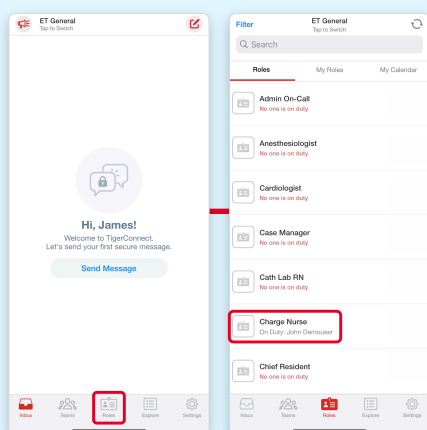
ET General
Tap to Switch

Hi, James!
Welcome to TigerConnect.
Let's send your first secure message.

Send Message

Inbox
Teams
Roles
Explore
Settings

Filter
ET General
Tap to Switch

Search

Roles
My Roles
My Calendar

Admin On-Call
No one is on duty

Anesthesiologist
No one is on duty

Cardiologist
No one is on duty

Case Manager
No one is on duty

Cath Lab RN
No one is on duty

Charge Nurse
On Duty: John Demouser

Chief Resident
No one is on duty

Inbox
Teams
Roles
Explore
Settings